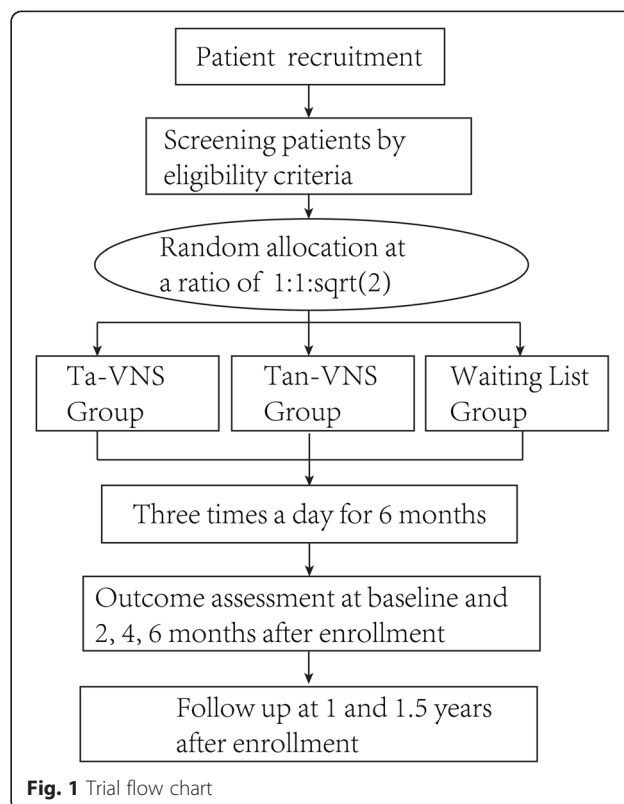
Patient recruitment

Screening patients by eligibility criteria

Random allocation at a ratio of 1:1:sqrt(2)

Ta-VNS Group

Tan-VNS Group

Waiting List Group

Three times a day for 6 months

Outcome assessment at baseline and 2, 4, 6 months after enrollment

Follow up at 1 and 1.5 years after enrollment

**Fig. 1** Trial flow chart